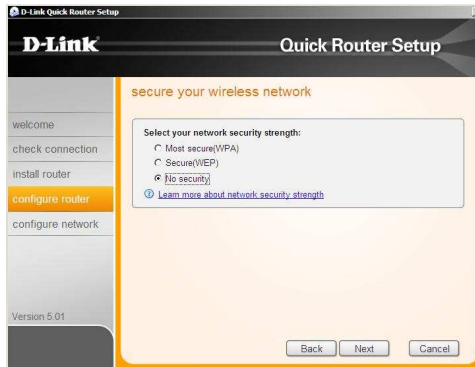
D-Link Quick Router Setup

D-Link

Quick Router Setup

welcome
check connection
install router
configure router
configure network

Version 5.01

secure your wireless network

Select your network security strength:
Most secure(WPA)
Secure(WEP)
No security

Learn more about network security strength

Back
Next
Cancel